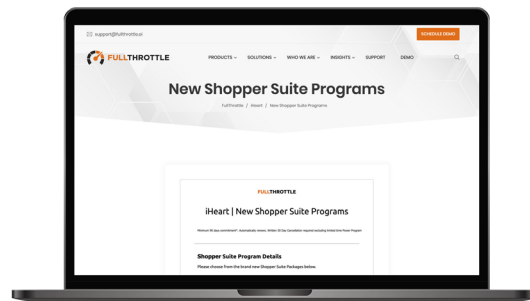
support@fullthrottle.ai

SCHEDULE DEMO

FULLTHROTTLE

PRODUCTS SOLUTIONS WHO WE ARE INSIGHTS SUPPORT DEMO

New Shopper Suite Programs

FullThrottle / iHeart / New Shopper Suite Programs

FULLTHROTTLE

iHeart | New Shopper Suite Programs

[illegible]

Shopper Suite Program Details

Please choose from the brand new Shopper Suite Packages below.